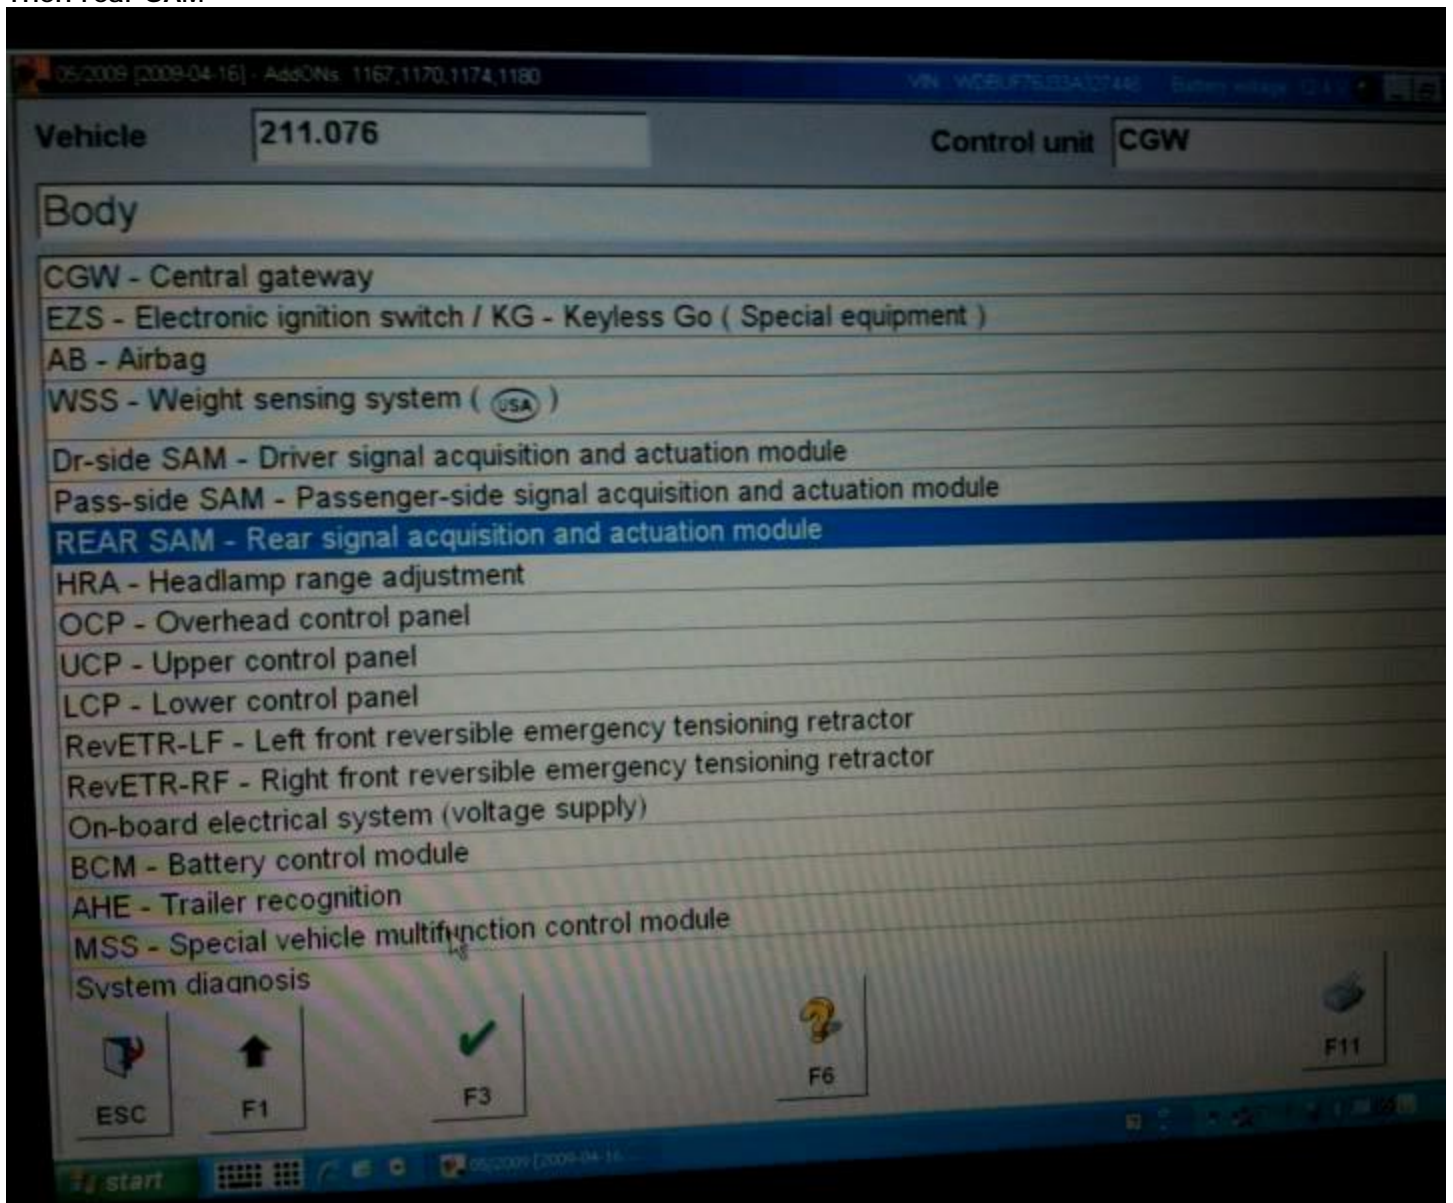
Then rear SAM

05/2009 [2009-04-16] - AddONs: 1167,1170,1174,1180   VIN: WDBUF76J33A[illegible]   Battery voltage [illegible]

Vehicle   211.076   Control unit   CGW

Body

CGW - Central gateway
EZS - Electronic ignition switch / KG - Keyless Go ( Special equipment )
AB - Airbag
WSS - Weight sensing system ( USA )
Dr-side SAM - Driver signal acquisition and actuation module
Pass-side SAM - Passenger-side signal acquisition and actuation module
REAR SAM - Rear signal acquisition and actuation module
HRA - Headlamp range adjustment
OCP - Overhead control panel
UCP - Upper control panel
LCP - Lower control panel
RevETR-LF - Left front reversible emergency tensioning retractor
RevETR-RF - Right front reversible emergency tensioning retractor
On-board electrical system (voltage supply)
BCM - Battery control module
AHE - Trailer recognition
MSS - Special vehicle multifunction control module
System diagnosis

ESC   F1   F3   F6   F11

start   05/2009 [2009-04-16 ...